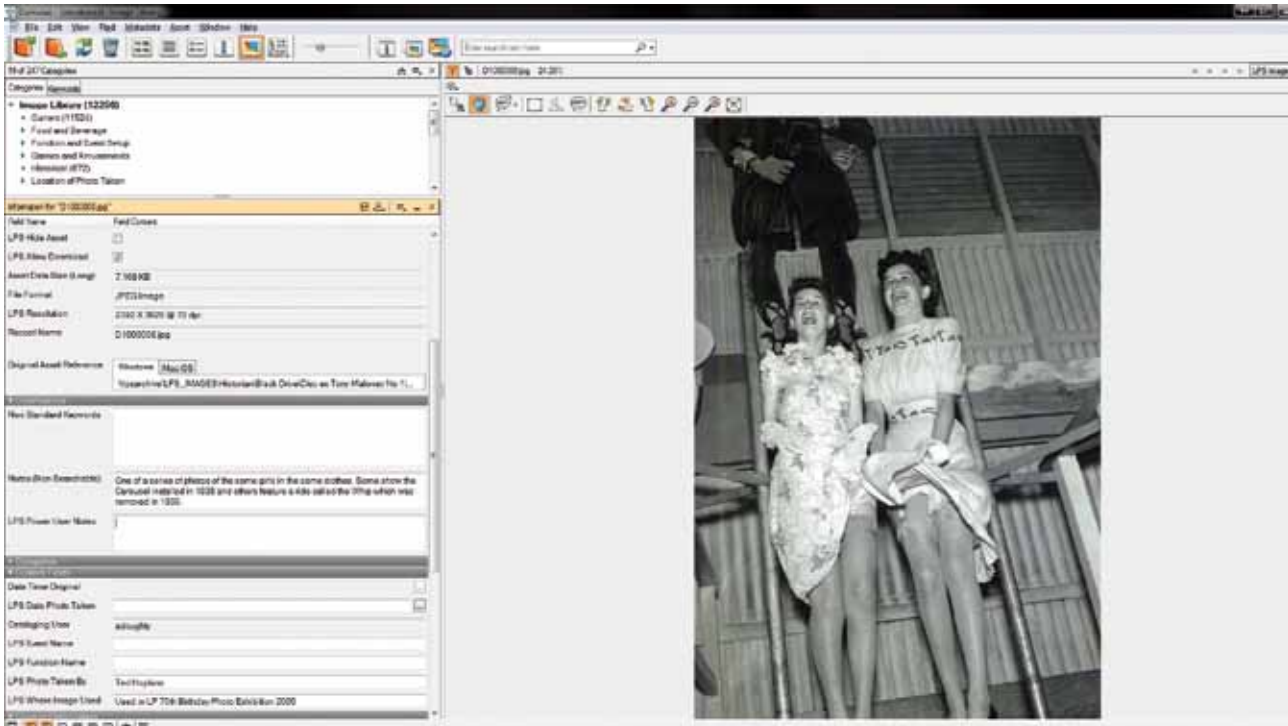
File Edit View Find Metadata Asset Window Help

Enter search text here

19 of 247 Categories

Categories Keywords

Image Library (12206)
Camera (11520)
Food and Beverage
Function and Event Setup
Games and Amusements
Historical (672)
Location of Photo Taken

D100000.jpg

Metadata for "D100000.jpg"

Field Name Field Drives
LPS Hide Asset
LPS Allow Download
Asset Data Size (Long) 7.168 KB
File Format JPEG Image
LPS Resolution 2360 X 3600 @ 72 dpi
Record Name D100000.jpg
Original Asset Reference Windows Mac OS
\\yosarchive\LPS_IMAGES\Historian\Black Drive\Disc ex Tony Malone\ No 1\...

Non Standard Keywords

Notes (Non Searchable) One of a series of photos of the same girls in the same clothes. Some show the Carousel installed in 1938 and others feature a ride called the Whip which was removed in 1950.

LPS Power User Notes

Date Time Original
LPS Date Photo Taken
Cataloging User adoughty
LPS Event Name
LPS Function Name
LPS Photo Taken By Ted Hopkins
LPS Where Image Used Used in LP 70th Birthday Photo Exhibition 2005

LPS Image

Toto Tattoo